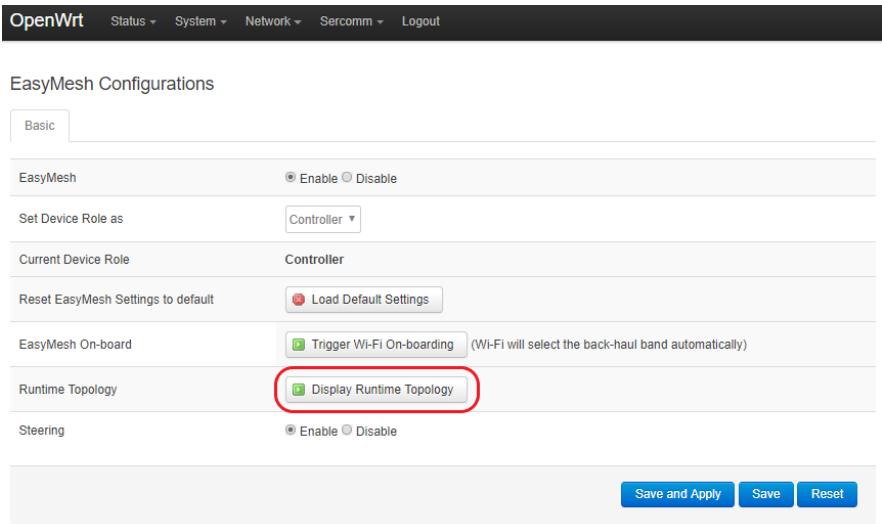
OpenWrt Status ▾ System ▾ Network ▾ Sercomm ▾ Logout

EasyMesh Configurations

Basic

| | |
|---|---|
| EasyMesh | Enable Disable |
| Set Device Role as | Controller ▾ |
| Current Device Role | Controller |
| Reset EasyMesh Settings to default | Load Default Settings |
| EasyMesh On-board | Trigger Wi-Fi On-boarding (Wi-Fi will select the back-haul band automatically) |
| Runtime Topology | Display Runtime Topology |
| Steering | Enable Disable |

Save and Apply Save Reset